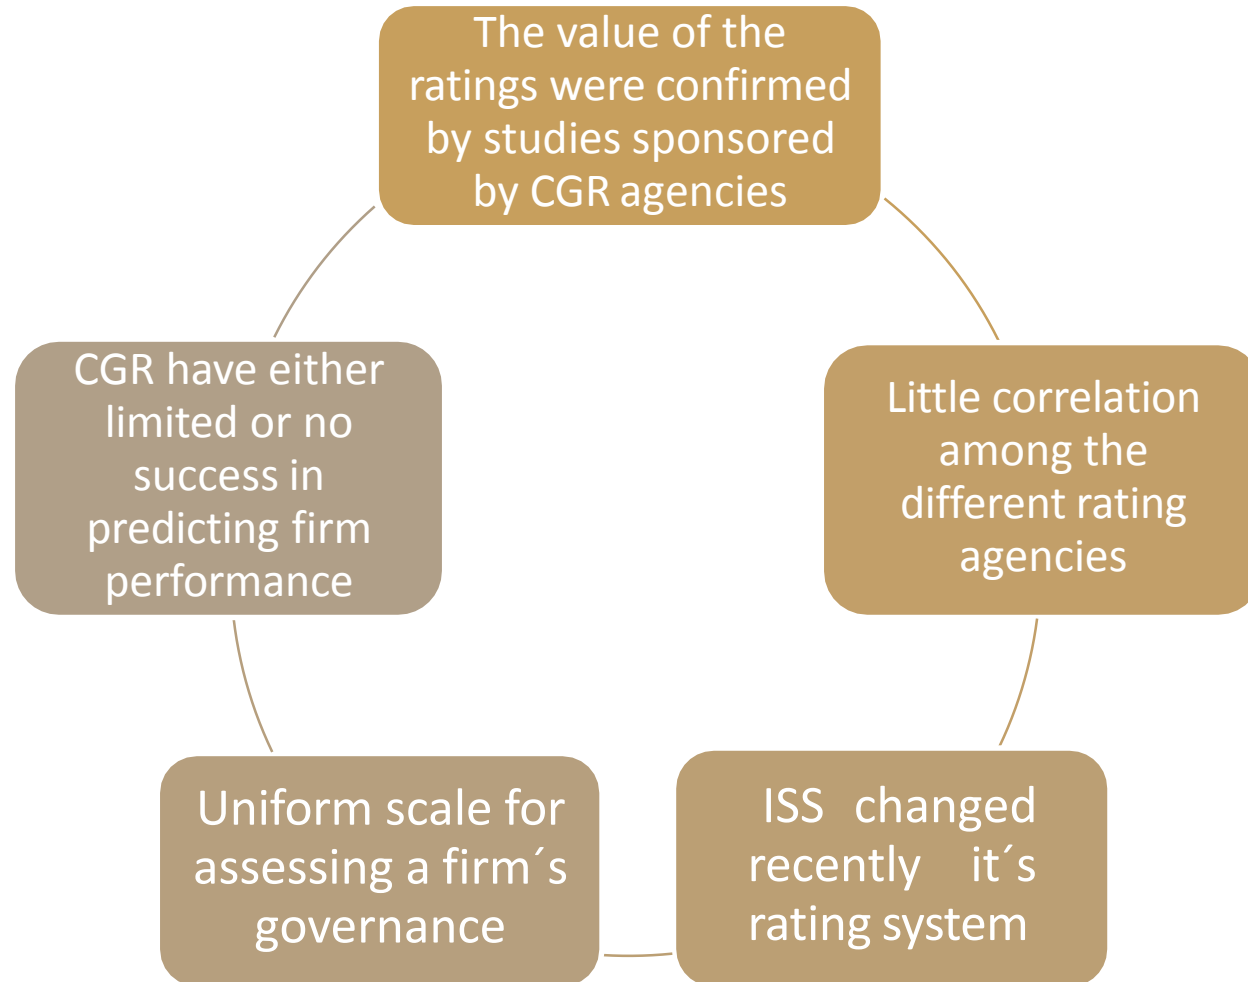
The value of the ratings were confirmed by studies sponsored by CGR agencies

Little correlation among the different rating agencies

ISS changed recently it´s rating system

Uniform scale for assessing a firm´s governance

CGR have either limited or no success in predicting firm performance